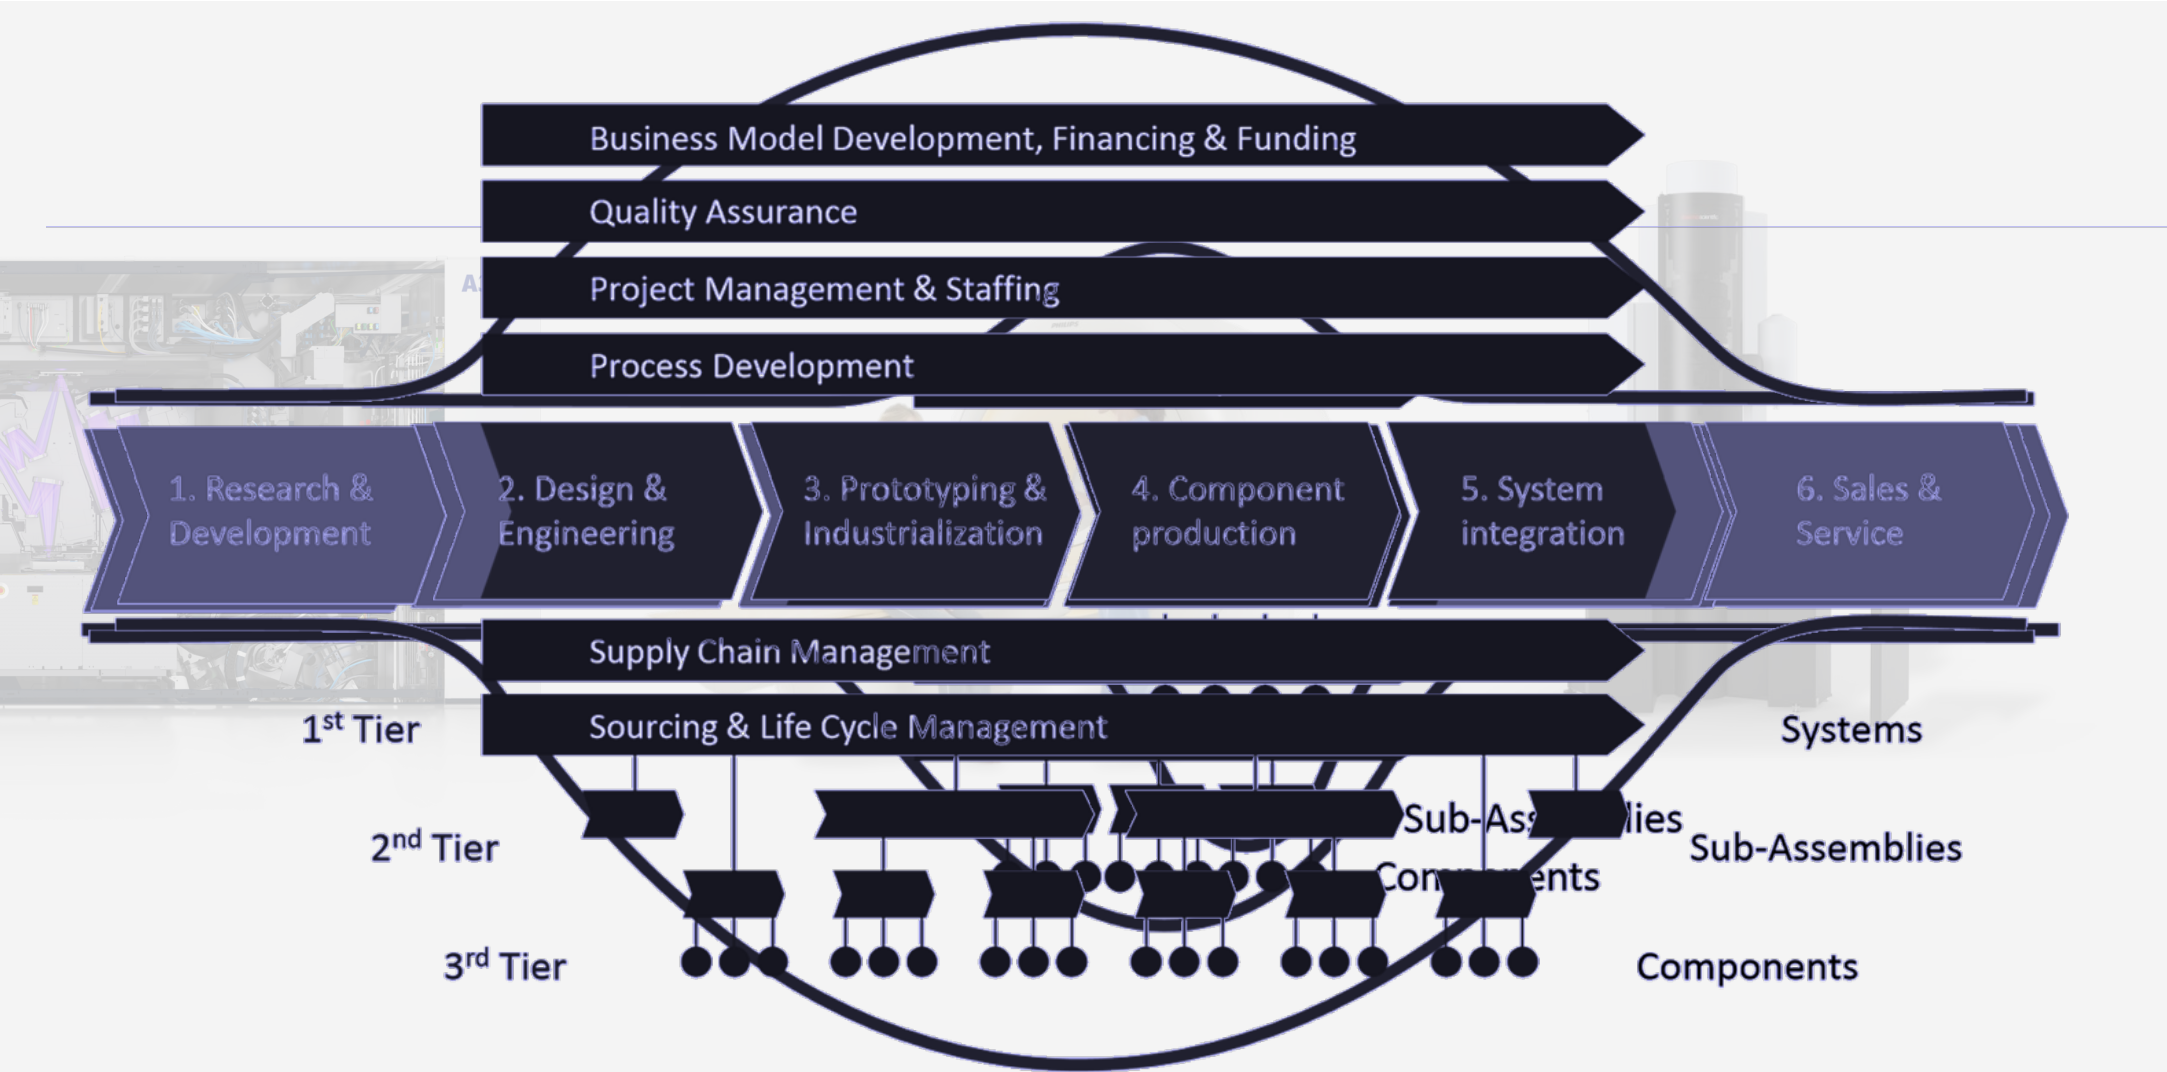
Business Model Development, Financing & Funding

Quality Assurance

Project Management & Staffing

Process Development

1. Research & Development

2. Design & Engineering

3. Prototyping & Industrialization

4. Component production

5. System integration

6. Sales & Service

Supply Chain Management

$1^{st}$ Tier

Sourcing & Life Cycle Management

Systems

$2^{nd}$ Tier

Sub-As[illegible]lies

Sub-Assemblies

Co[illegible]ents

$3^{rd}$ Tier

Components